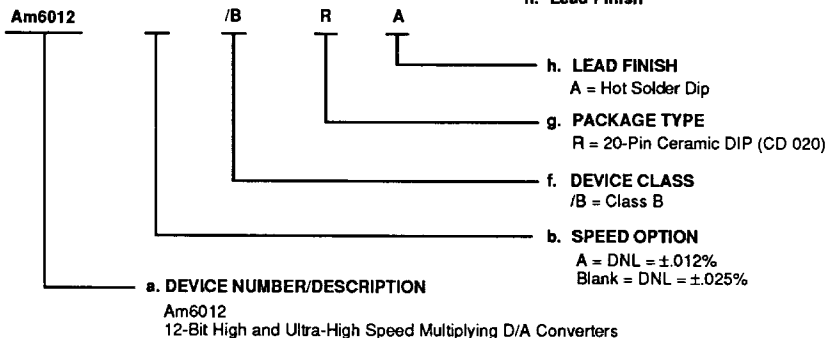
h. Lead Finish

Am6012 /B R A

h. LEAD FINISH
A = Hot Solder Dip

g. PACKAGE TYPE
R = 20-Pin Ceramic DIP (CD 020)

f. DEVICE CLASS
/B = Class B

b. SPEED OPTION
A = DNL = ±.012%
Blank = DNL = ±.025%

a. DEVICE NUMBER/DESCRIPTION
Am6012
12-Bit High and Ultra-High Speed Multiplying D/A Converters